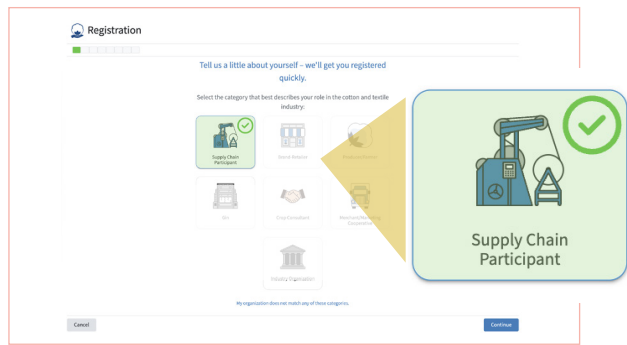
Registration

Tell us a little about yourself – we'll get you registered quickly.

Select the category that best describes your role in the cotton and textile industry:

Supply Chain Participant

Retail Retailer

Producer/Farmer

Gin

Crop Consultant

Merchant/Marketing Cooperative

Industry Organization

My organization does not match any of these categories.

Cancel

Continue

Supply Chain Participant